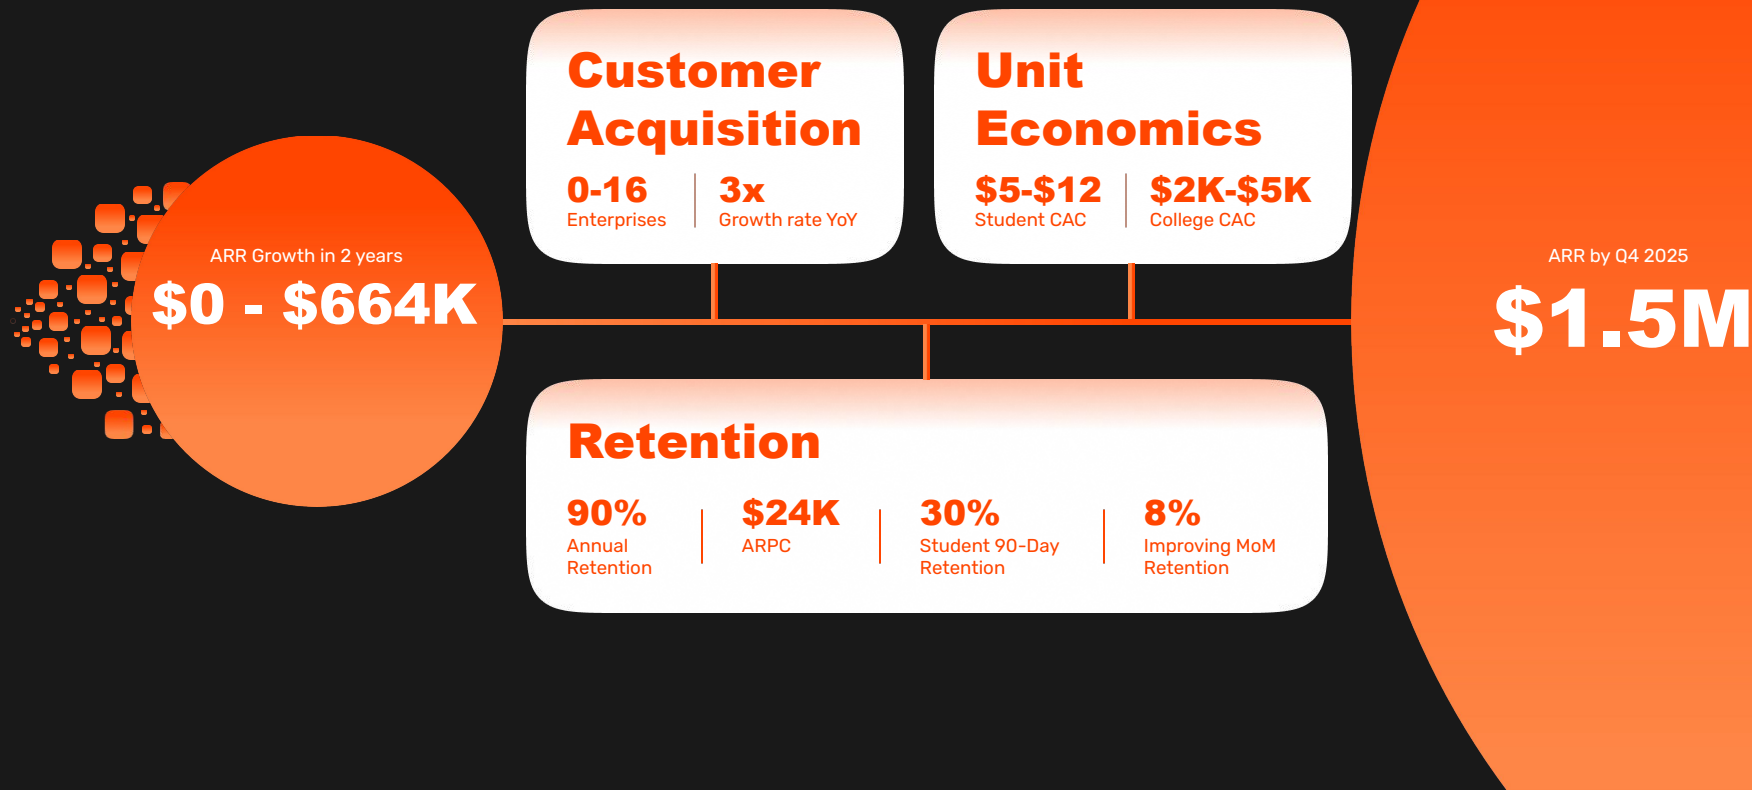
ARR Growth in 2 years

$0 - $664K

Customer Acquisition

0-16
Enterprises

3x
Growth rate YoY

Unit Economics

$5-$12
Student CAC

$2K-$5K
College CAC

Retention

90%
Annual Retention

$24K
ARPC

30%
Student 90-Day Retention

8%
Improving MoM Retention

ARR by Q4 2025

$1.5M